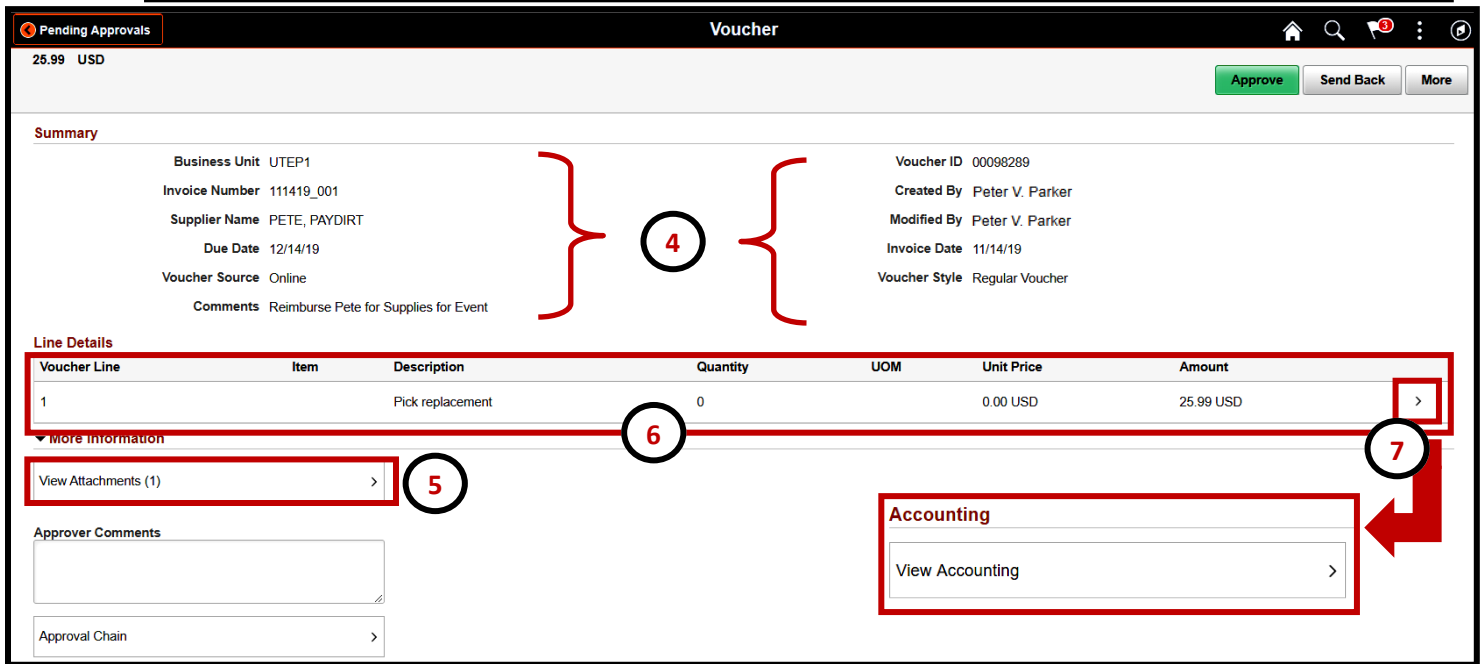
Pending Approvals

Voucher

3

25.99 USD

Approve Send Back More

Summary

Business Unit UTEP1
Invoice Number 111419_001
Supplier Name PETE, PAYDIRT
Due Date 12/14/19
Voucher Source Online
Comments Reimburse Pete for Supplies for Event

4

Voucher ID 00098289
Created By Peter V. Parker
Modified By Peter V. Parker
Invoice Date 11/14/19
Voucher Style Regular Voucher

Line Details

| Voucher Line | Item | Description | Quantity | UOM | Unit Price | Amount | |
|---|---|---|---|---|---|---|---|
| 1 | | Pick replacement | 0 | | 0.00 USD | 25.99 USD | > |

6

More Information

7

View Attachments (1) >

5

Approver Comments

Accounting

View Accounting >

Approval Chain >